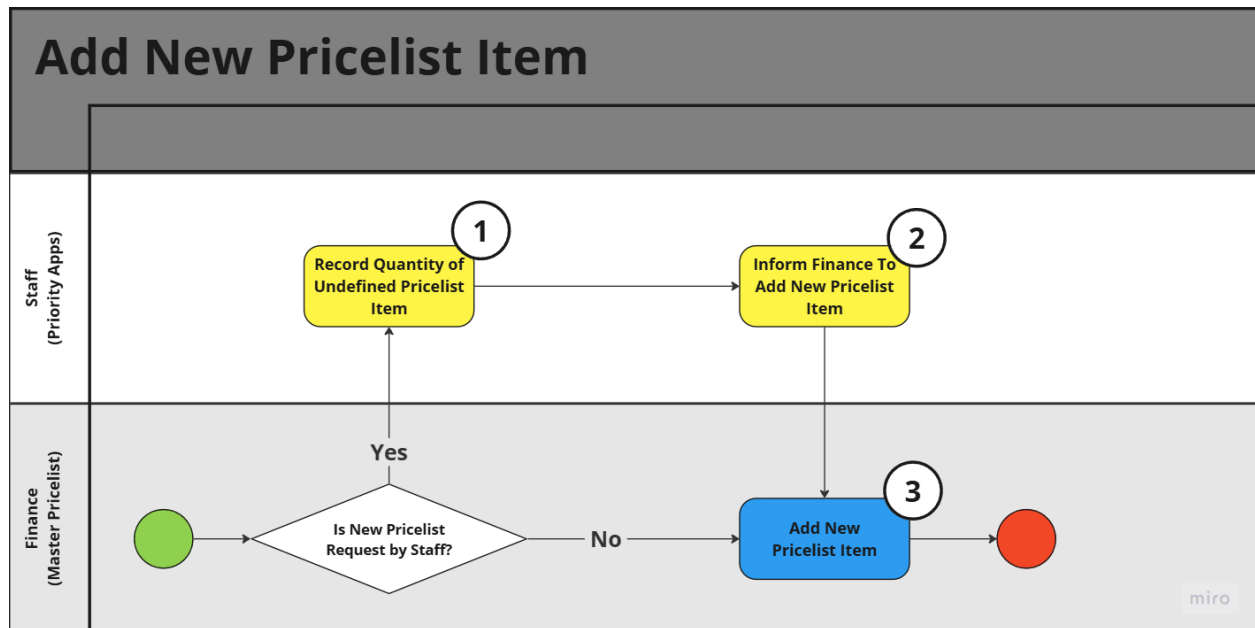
Add New Pricelist Item

Staff
(Priority Apps)

1
Record Quantity of Undefined Pricelist Item

2
Inform Finance To Add New Pricelist Item

Finance
(Master Pricelist)

Yes

Is New Pricelist Request by Staff?

No

3
Add New Pricelist Item

miro